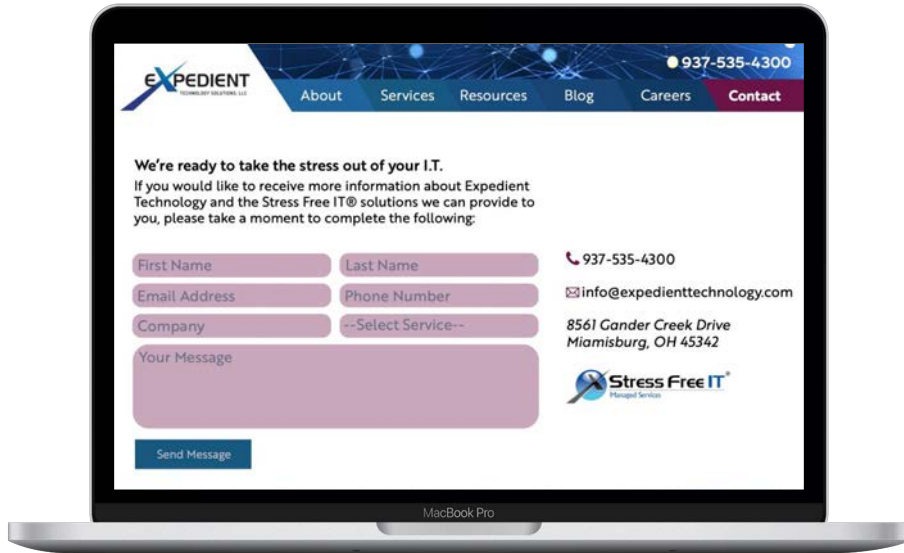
EXPEDIENT
TECHNOLOGY SOLUTIONS, LLC

937-535-4300

About Services Resources Blog Careers Contact

We're ready to take the stress out of your I.T.

If you would like to receive more information about Expedient Technology and the Stress Free IT® solutions we can provide to you, please take a moment to complete the following:

First Name
Last Name
Email Address
Phone Number
Company
--Select Service--
Your Message

Send Message

937-535-4300

info@expedienttechnology.com

8561 Gander Creek Drive
Miamisburg, OH 45342

Stress Free IT®
Managed Services

MacBook Pro